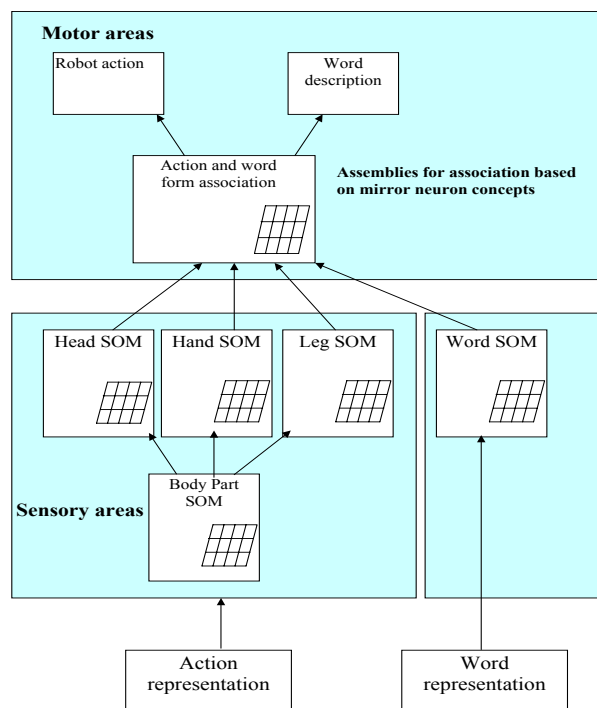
Motor areas

Robot action

Word description

Action and word form association

Assemblies for association based on mirror neuron concepts

Head SOM

Hand SOM

Leg SOM

Word SOM

Body Part SOM

Sensory areas

Action representation

Word representation